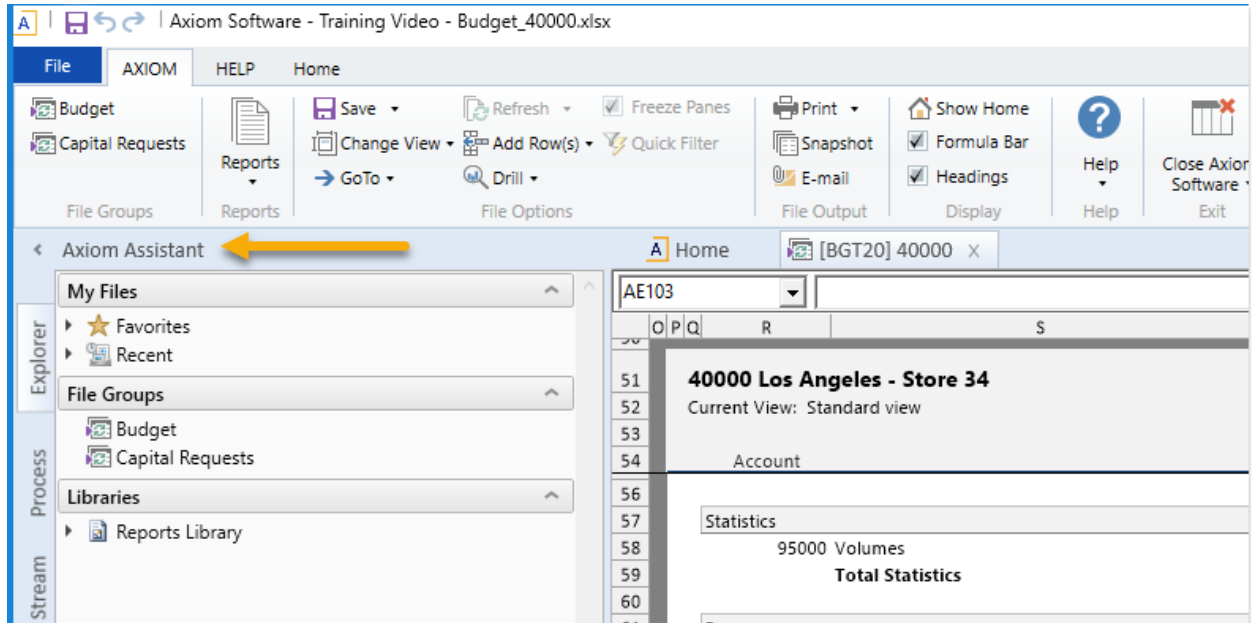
A | Axiom Software - Training Video - Budget_40000.xlsx

File AXIOM HELP Home

Budget
Capital Requests
File Groups

Reports
Reports

Save
Change View
GoTo
Refresh
Add Row(s)
Drill
Freeze Panes
Quick Filter
File Options

Print
Snapshot
E-mail
File Output

Show Home
Formula Bar
Headings
Display

Help
Help

Close Axiom Software
Exit

Axiom Assistant

A Home
[BGT20] 40000 X

My Files
Favorites
Recent
File Groups
Budget
Capital Requests
Libraries
Reports Library

Explorer
Process
Stream

AE103

O P Q R S

| | |
|---|---|
| 51 | 40000 Los Angeles - Store 34 |
| 52 | Current View: Standard view |
| 53 | |
| 54 | Account |
| 56 | |
| 57 | Statistics |
| 58 | 95000 Volumes |
| 59 | Total Statistics |
| 60 | |